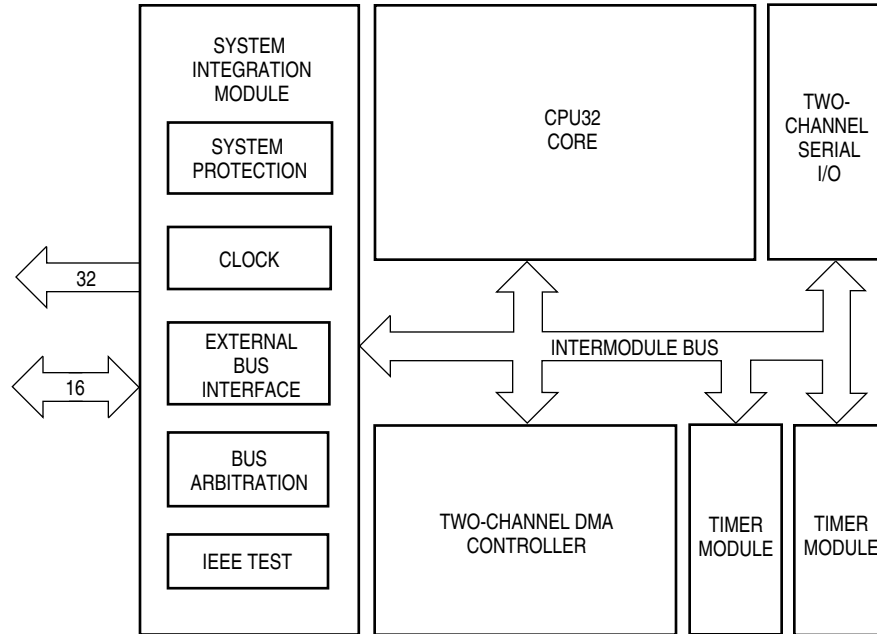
SYSTEM INTEGRATION MODULE

SYSTEM PROTECTION

CLOCK

EXTERNAL BUS INTERFACE

BUS ARBITRATION

IEEE TEST

32

16

CPU32 CORE

TWO-CHANNEL SERIAL I/O

INTERMODULE BUS

TWO-CHANNEL DMA CONTROLLER

TIMER MODULE

TIMER MODULE